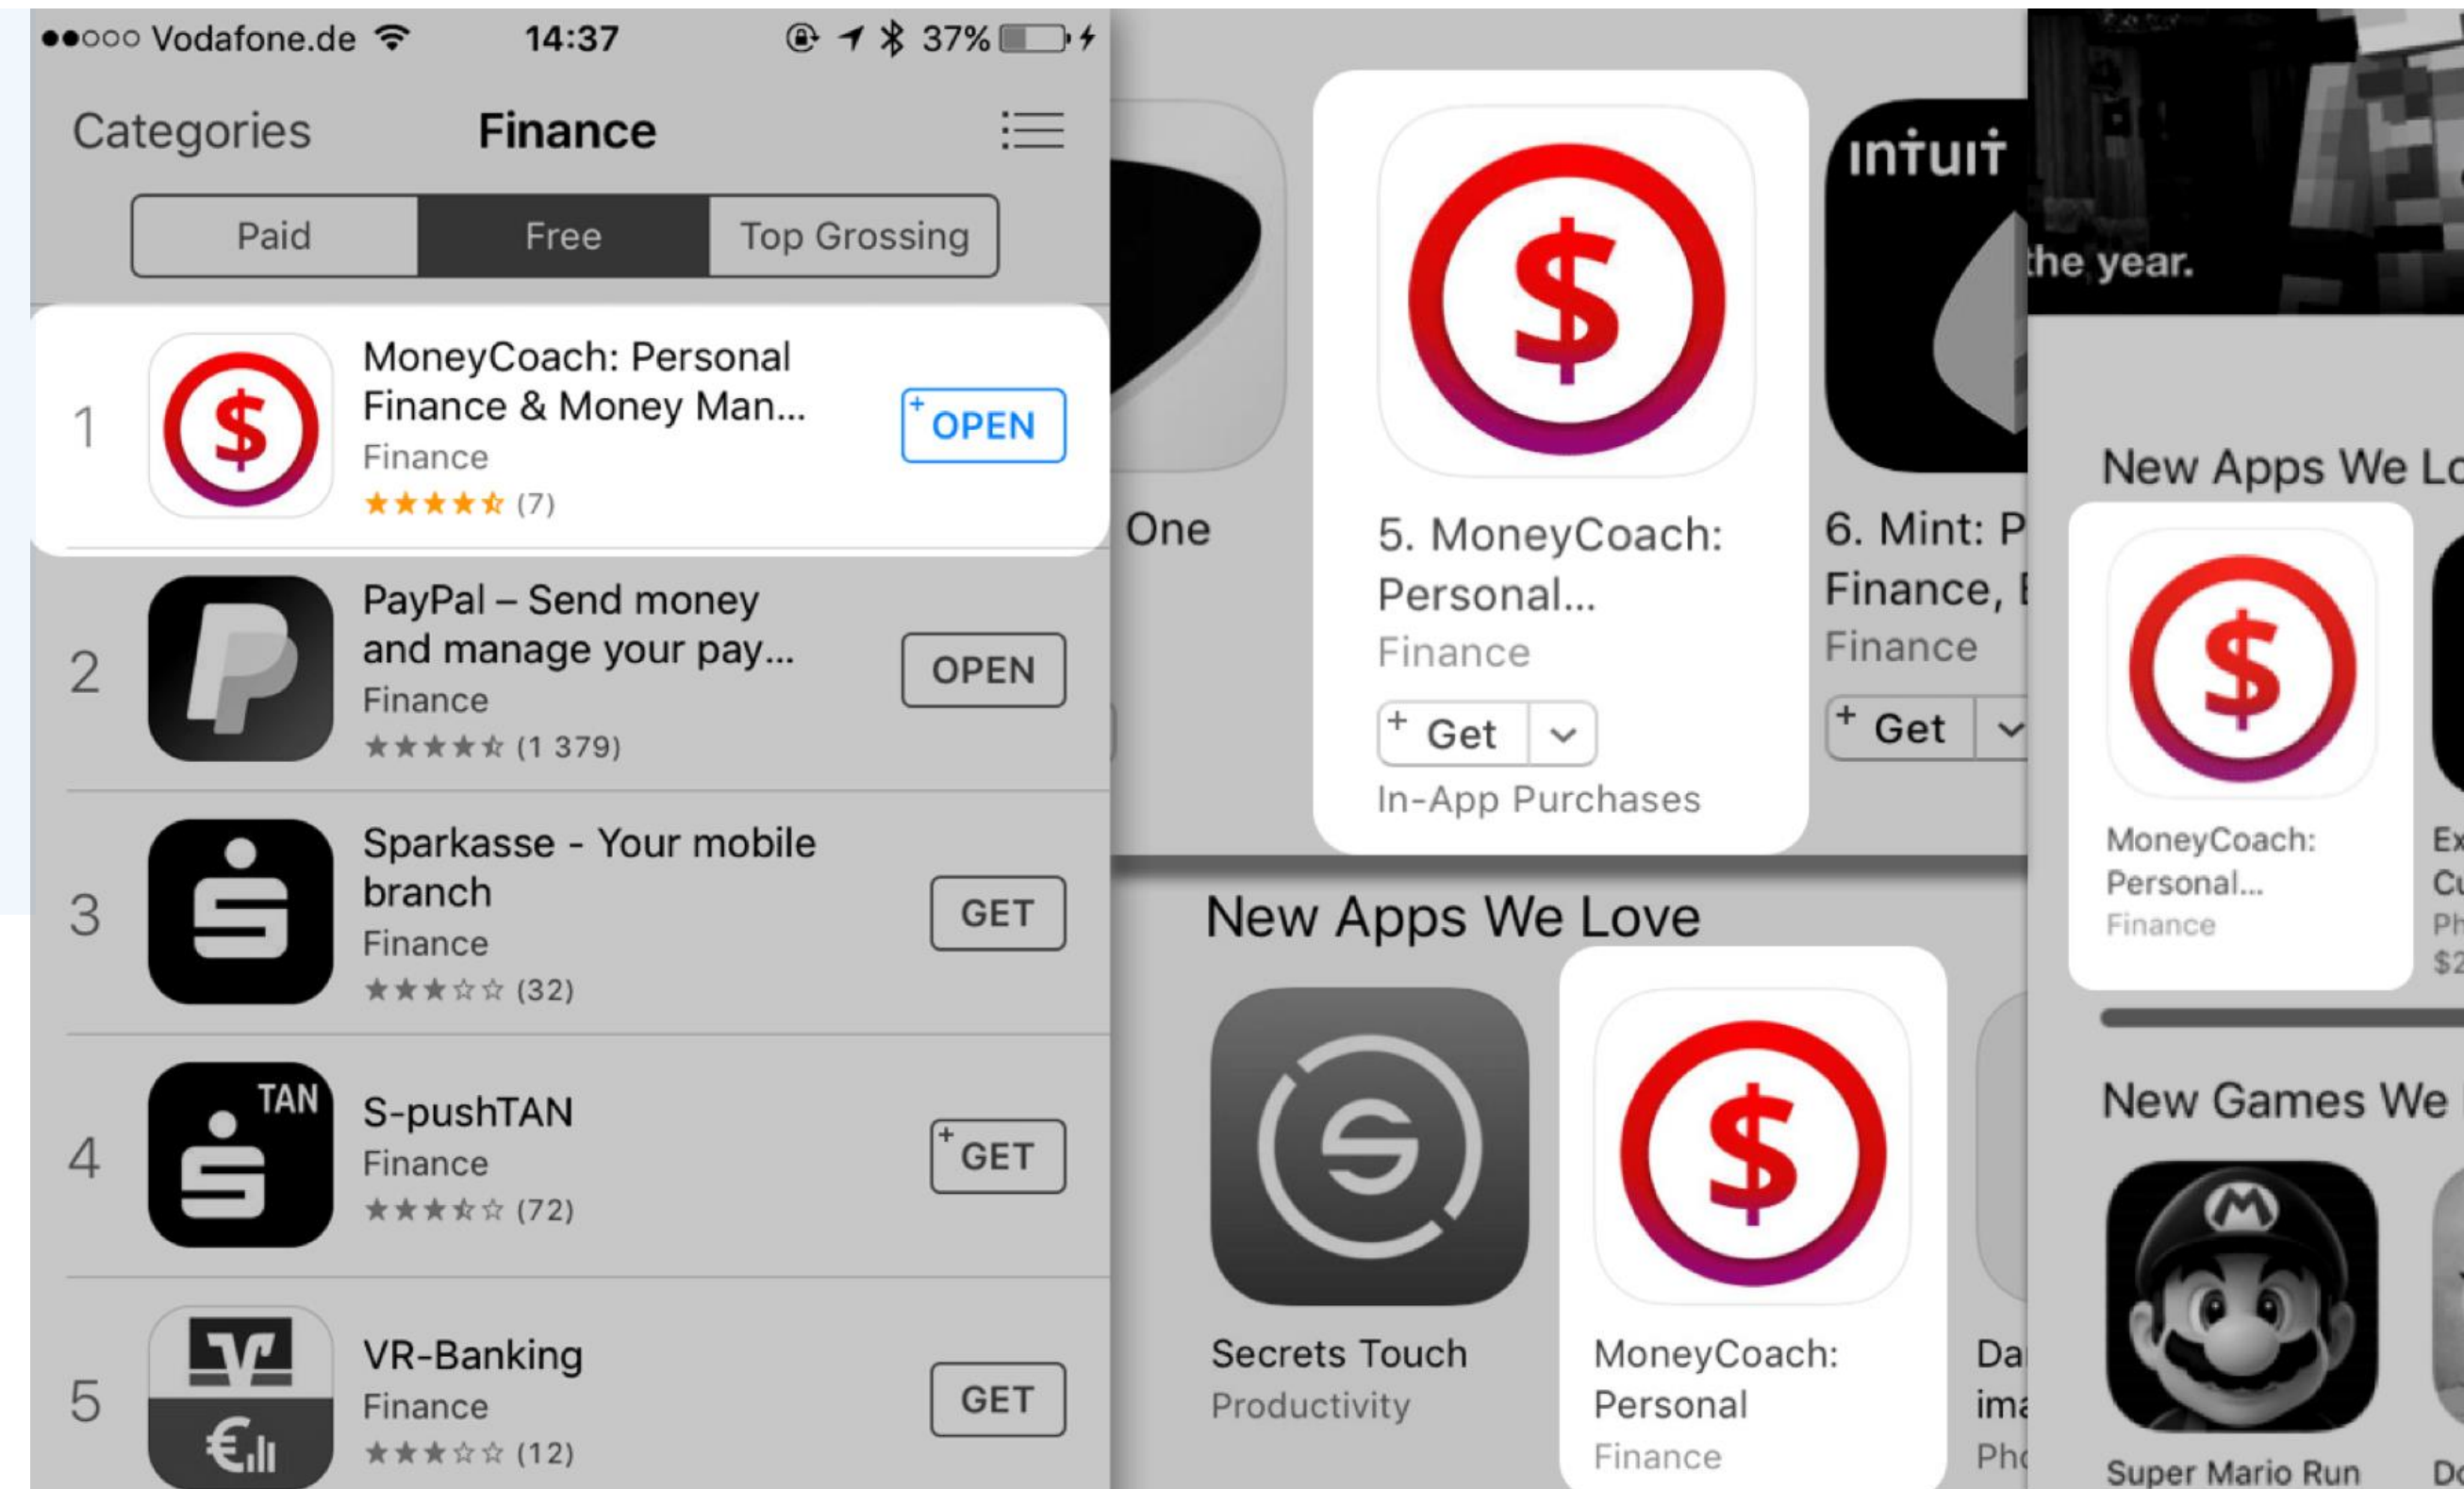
●●○○○ Vodafone.de 14:37 37%

Categories Finance

Paid Free Top Grossing

1 MoneyCoach: Personal Finance & Money Man... Finance ★★★★☆ (7) OPEN

2 PayPal – Send money and manage your pay... Finance ★★★★☆ (1 379) OPEN

3 Sparkasse - Your mobile branch Finance ★★★☆☆ (32) GET

4 TAN S-pushTAN Finance ★★★☆☆ (72) GET

5 VR-Banking Finance ★★★☆☆ (12) GET

One

5. MoneyCoach: Personal... Finance Get In-App Purchases

intuit 6. Mint: P Finance, Finance Get

New Apps We Love

Secrets Touch Productivity

MoneyCoach: Personal Finance

Da ima Pho

the year.

New Apps We Lo

MoneyCoach: Personal... Finance

Ex Cu Ph $2

New Games We

Super Mario Run

Do